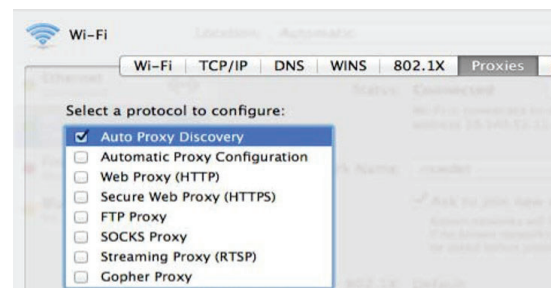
Wi-Fi

Location: Automatic

Wi-Fi | TCP/IP | DNS | WINS | 802.1X | Proxies

Select a protocol to configure:

☑ Auto Proxy Discovery
☐ Automatic Proxy Configuration
☐ Web Proxy (HTTP)
☐ Secure Web Proxy (HTTPS)
☐ FTP Proxy
☐ SOCKS Proxy
☐ Streaming Proxy (RTSP)
☐ Gopher Proxy